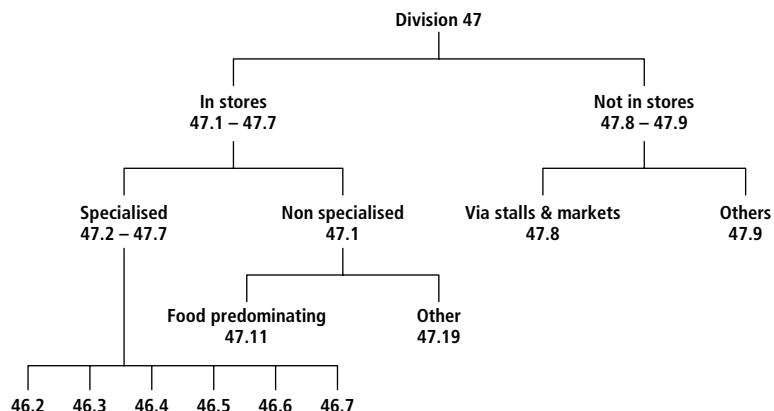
Division 47

In stores
47.1 – 47.7

Not in stores
47.8 – 47.9

Specialised
47.2 – 47.7

Non specialised
47.1

Via stalls & markets
47.8

Others
47.9

Food predominating
47.11

Other
47.19

46.2 46.3 46.4 46.5 46.6 46.7